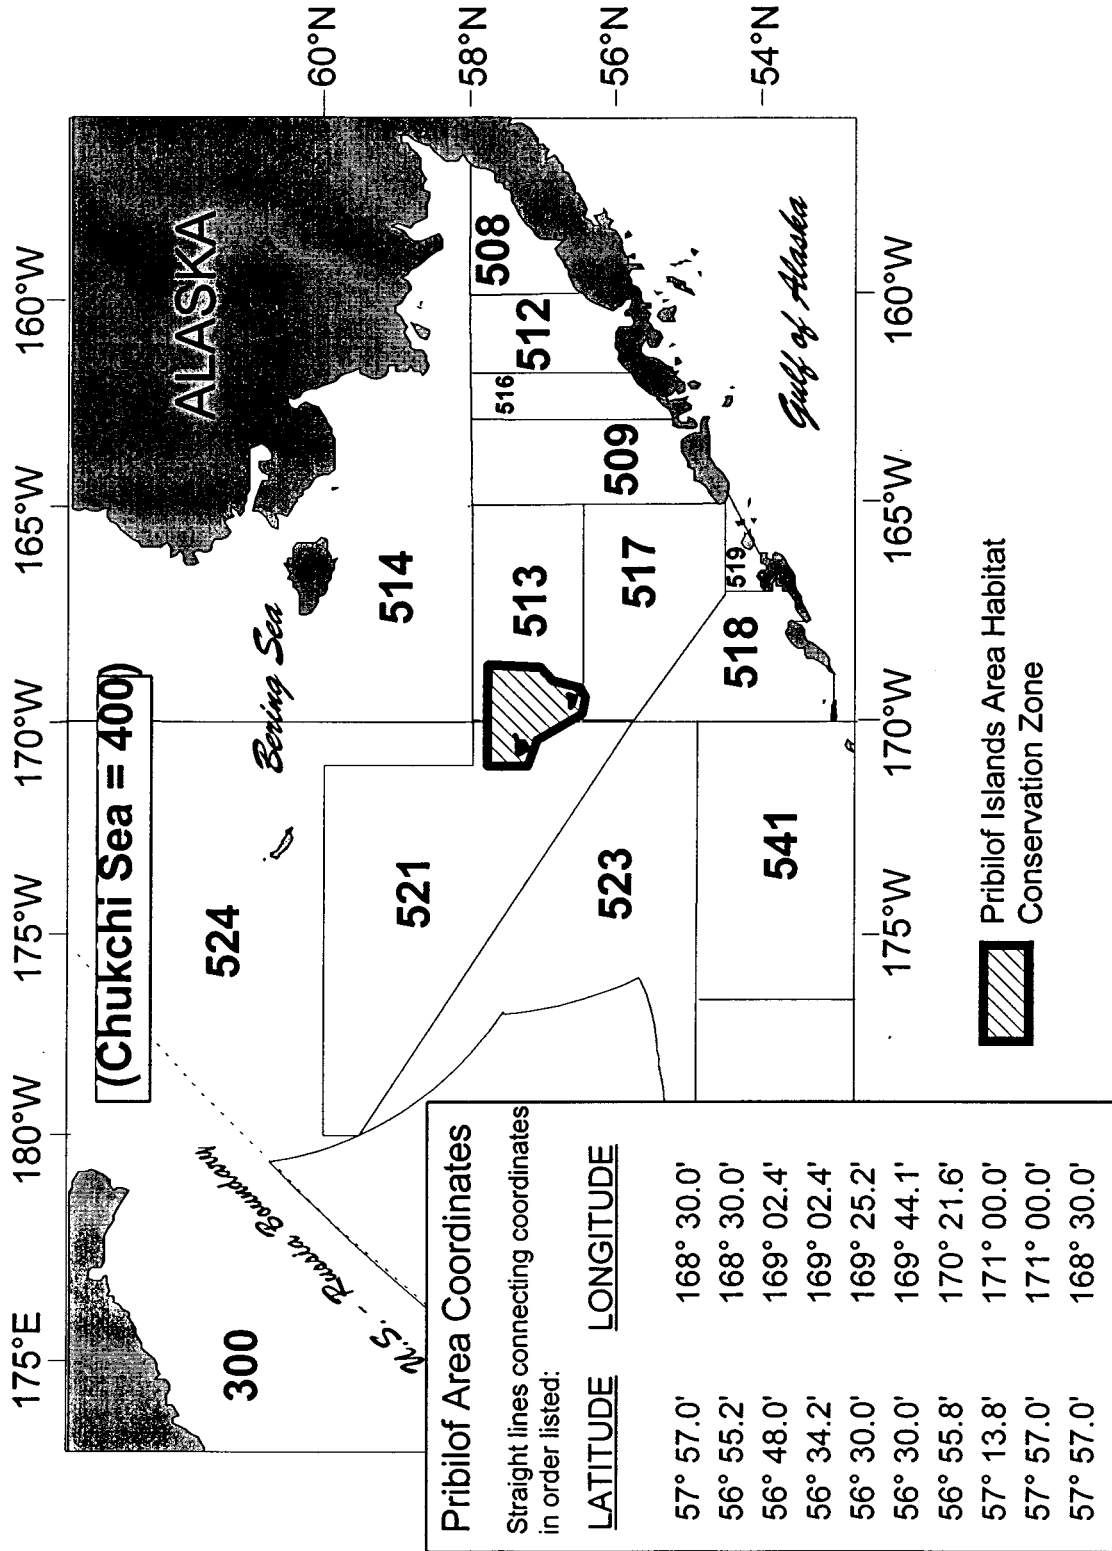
175°E
180°W
175°W
170°W
165°W
160°W

60°N
58°N
56°N
54°N

ALASKA

(Chukchi Sea = 400)

300

U.S. - Russia Boundary

524

Bering Sea

514

521

513

509

516

512

508

523

517

519

518

541

Gulf of Alaska

175°W
170°W
165°W
160°W

Pribilof Islands Area Habitat Conservation Zone

Pribilof Area Coordinates

Straight lines connecting coordinates in order listed:

| LATITUDE | LONGITUDE |
|---|---|
| 57° 57.0' | 168° 30.0' |
| 56° 55.2' | 168° 30.0' |
| 56° 48.0' | 169° 02.4' |
| 56° 34.2' | 169° 02.4' |
| 56° 30.0' | 169° 25.2' |
| 56° 30.0' | 169° 44.1' |
| 56° 55.8' | 170° 21.6' |
| 57° 13.8' | 171° 00.0' |
| 57° 57.0' | 171° 00.0' |
| 57° 57.0' | 168° 30.0' |